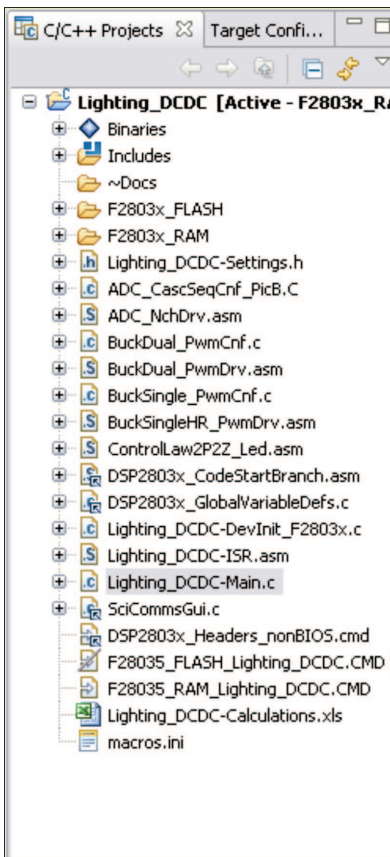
C/C++ Projects ☒ Target Confi...

Lighting_DCDC [Active - F2803x_R

Binaries

Includes

~Docs

F2803x_FLASH

F2803x_RAM

Lighting_DCDC-Settings.h

ADC_CascSeqCnf_PicB.C

ADC_NchDrv.asm

BuckDual_PwmCnf.c

BuckDual_PwmDrv.asm

BuckSingle_PwmCnf.c

BuckSingleHR_PwmDrv.asm

ControlLaw2P2Z_Led.asm

DSP2803x_CodeStartBranch.asm

DSP2803x_GlobalVariableDefs.c

Lighting_DCDC-DevInit_F2803x.c

Lighting_DCDC-ISR.asm

Lighting_DCDC-Main.c

SciCommsGui.c

DSP2803x_Headers_nonBIOS.cmd

F28035_FLASH_Lighting_DCDC.CMD

F28035_RAM_Lighting_DCDC.CMD

Lighting_DCDC-Calculations.xls

macros.ini